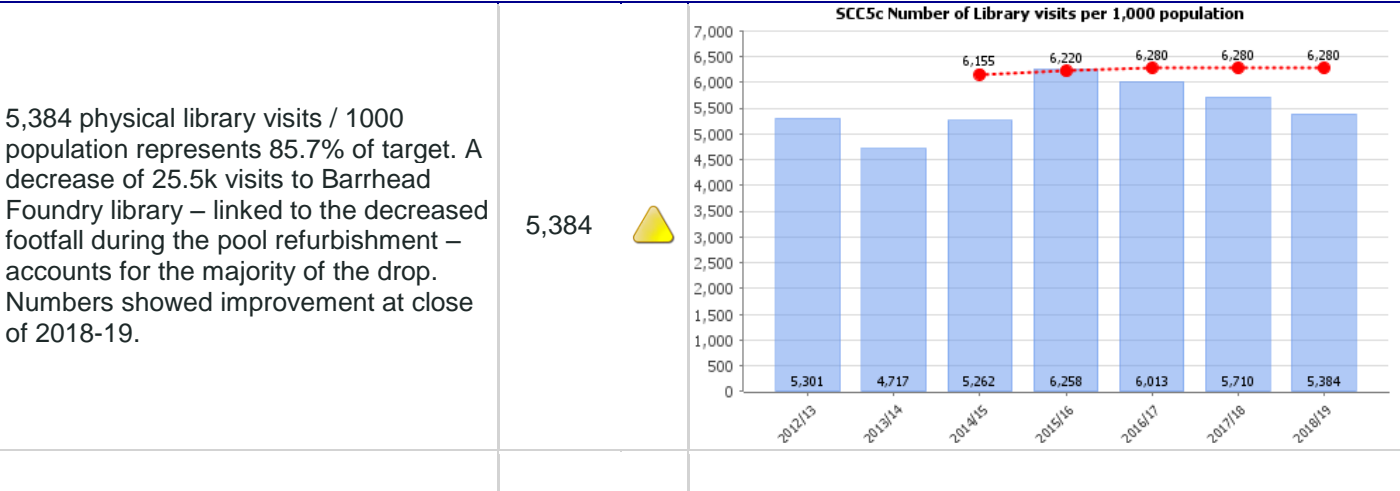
| | | |
|---|---|---|
| 5,384 physical library visits / 1000 population represents 85.7% of target. A decrease of 25.5k visits to Barrhead Foundry library – linked to the decreased footfall during the pool refurbishment – accounts for the majority of the drop. Numbers showed improvement at close of 2018-19. | 5,384 | SCC5c Number of Library visits per 1,000 population<br>7,000<br>6,500<br>6,000<br>5,500<br>5,000<br>4,500<br>4,000<br>3,500<br>3,000<br>2,500<br>2,000<br>1,500<br>1,000<br>500<br>0<br>6,155 6,220 6,280 6,280 6,280<br>5,301 4,717 5,262 6,258 6,013 5,710 5,384<br>2012/13 2013/14 2014/15 2015/16 2016/17 2017/18 2018/19 |
| | | |